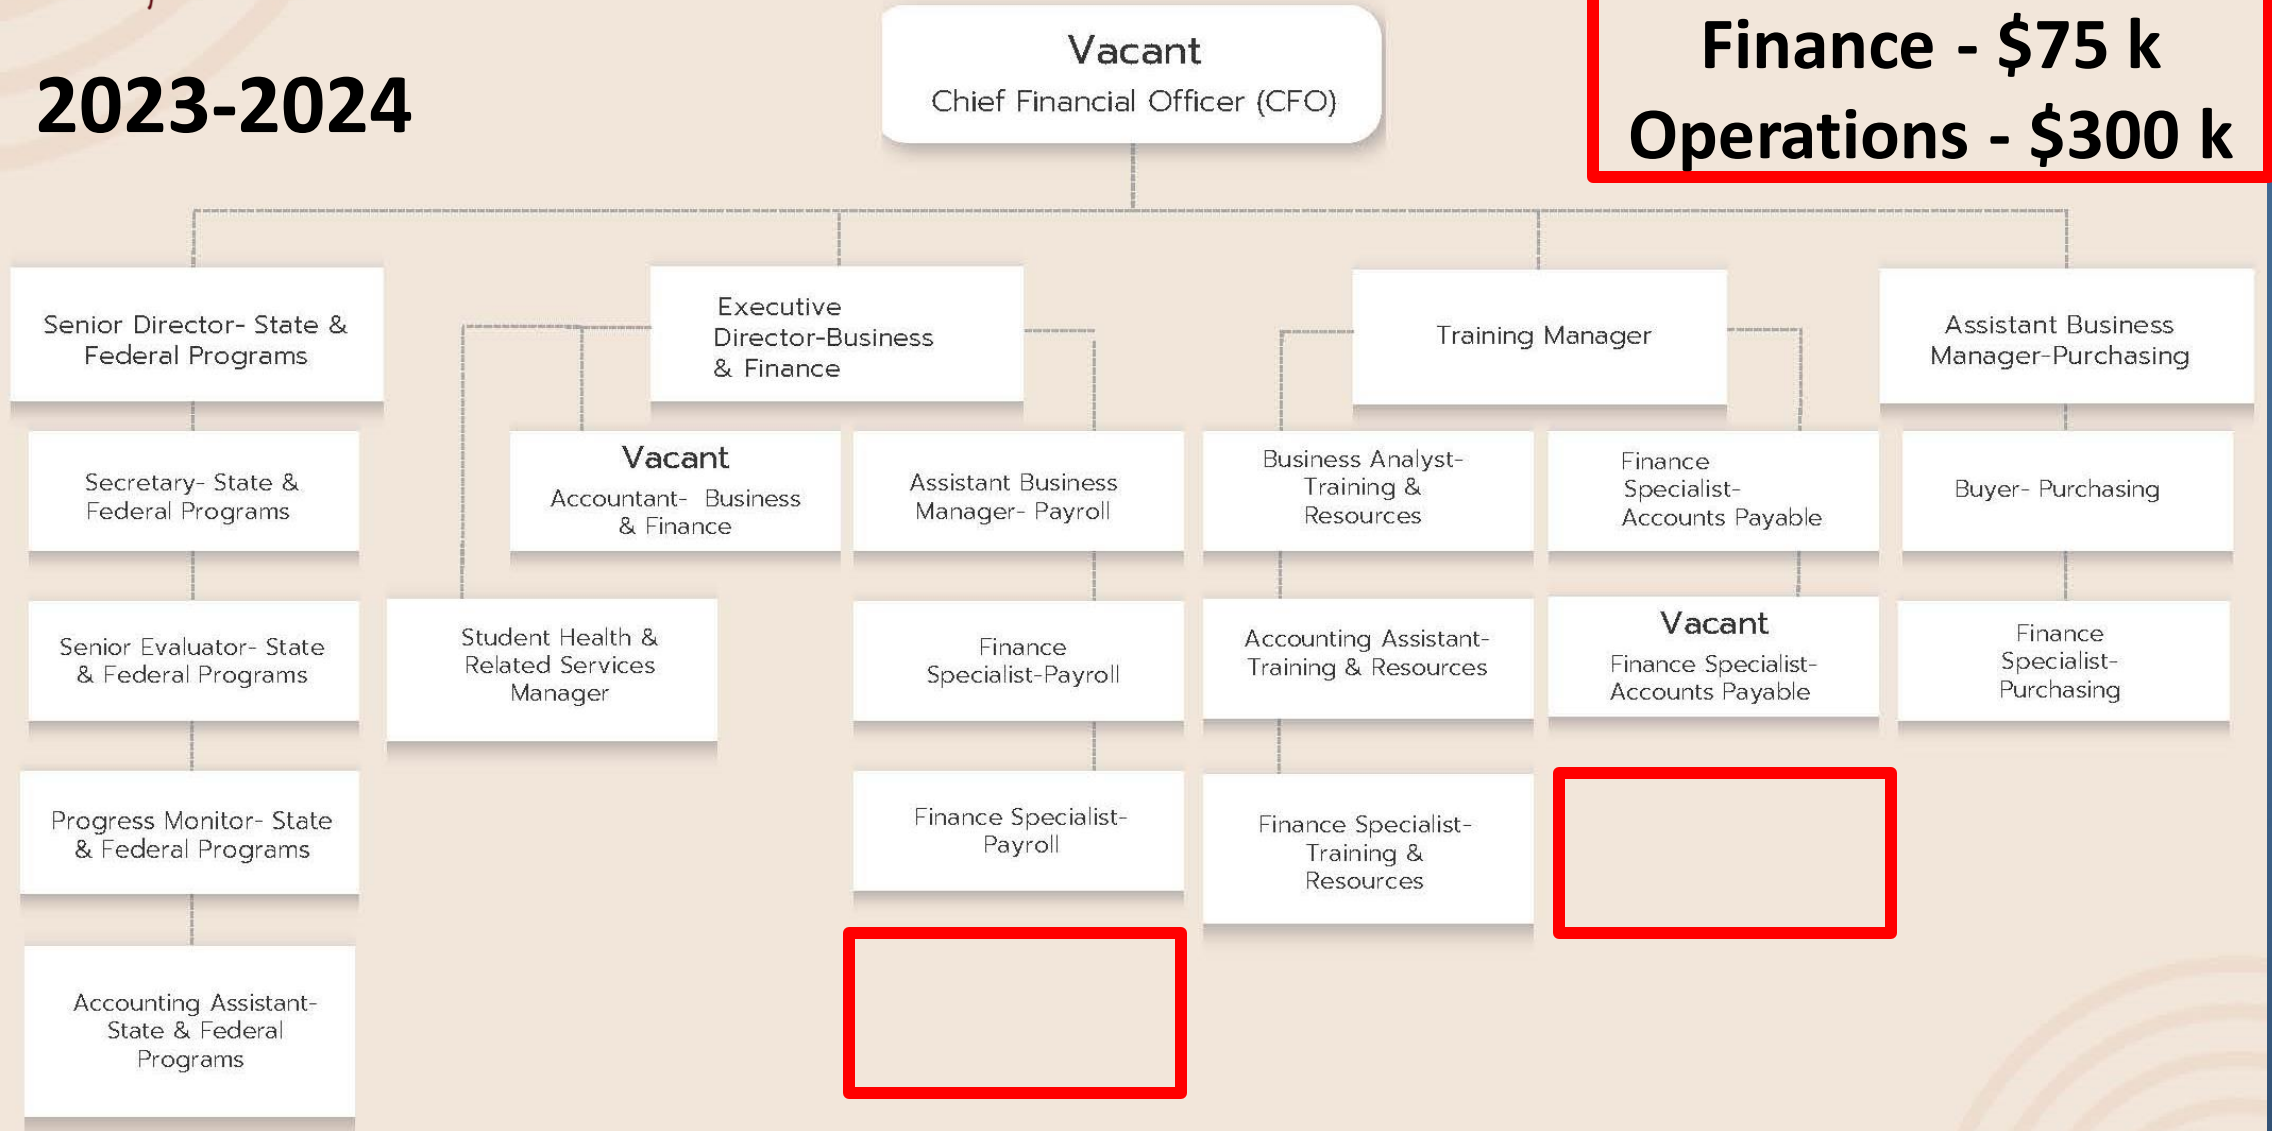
2023-2024

Vacant
Chief Financial Officer (CFO)

Finance - $75 k
Operations - $300 k

Senior Director- State & Federal Programs

Executive Director-Business & Finance

Training Manager

Assistant Business Manager-Purchasing

Secretary- State & Federal Programs

Vacant
Accountant- Business & Finance

Assistant Business Manager- Payroll

Business Analyst- Training & Resources

Finance Specialist- Accounts Payable

Buyer- Purchasing

Senior Evaluator- State & Federal Programs

Student Health & Related Services Manager

Finance Specialist-Payroll

Accounting Assistant- Training & Resources

Vacant
Finance Specialist- Accounts Payable

Finance Specialist- Purchasing

Progress Monitor- State & Federal Programs

Finance Specialist- Payroll

Finance Specialist- Training & Resources

Accounting Assistant- State & Federal Programs